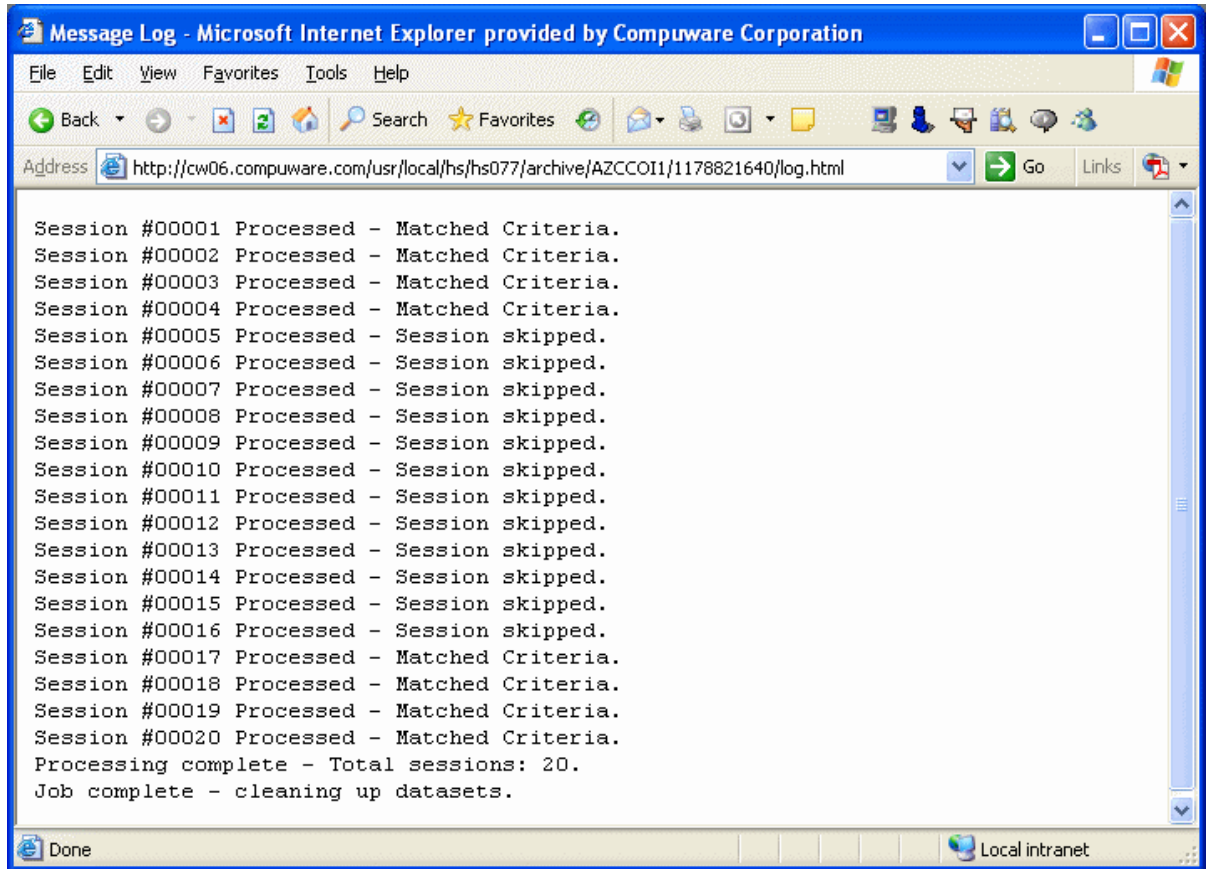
Message Log - Microsoft Internet Explorer provided by Compuware Corporation

File Edit View Favorites Tools Help

Back Search Favorites

Address http://cw06.compuware.com/usr/local/hs/hs077/archive/AZCCOI1/1178821640/log.html Go Links

Session #00001 Processed - Matched Criteria.
Session #00002 Processed - Matched Criteria.
Session #00003 Processed - Matched Criteria.
Session #00004 Processed - Matched Criteria.
Session #00005 Processed - Session skipped.
Session #00006 Processed - Session skipped.
Session #00007 Processed - Session skipped.
Session #00008 Processed - Session skipped.
Session #00009 Processed - Session skipped.
Session #00010 Processed - Session skipped.
Session #00011 Processed - Session skipped.
Session #00012 Processed - Session skipped.
Session #00013 Processed - Session skipped.
Session #00014 Processed - Session skipped.
Session #00015 Processed - Session skipped.
Session #00016 Processed - Session skipped.
Session #00017 Processed - Matched Criteria.
Session #00018 Processed - Matched Criteria.
Session #00019 Processed - Matched Criteria.
Session #00020 Processed - Matched Criteria.
Processing complete - Total sessions: 20.
Job complete - cleaning up datasets.

Done Local intranet